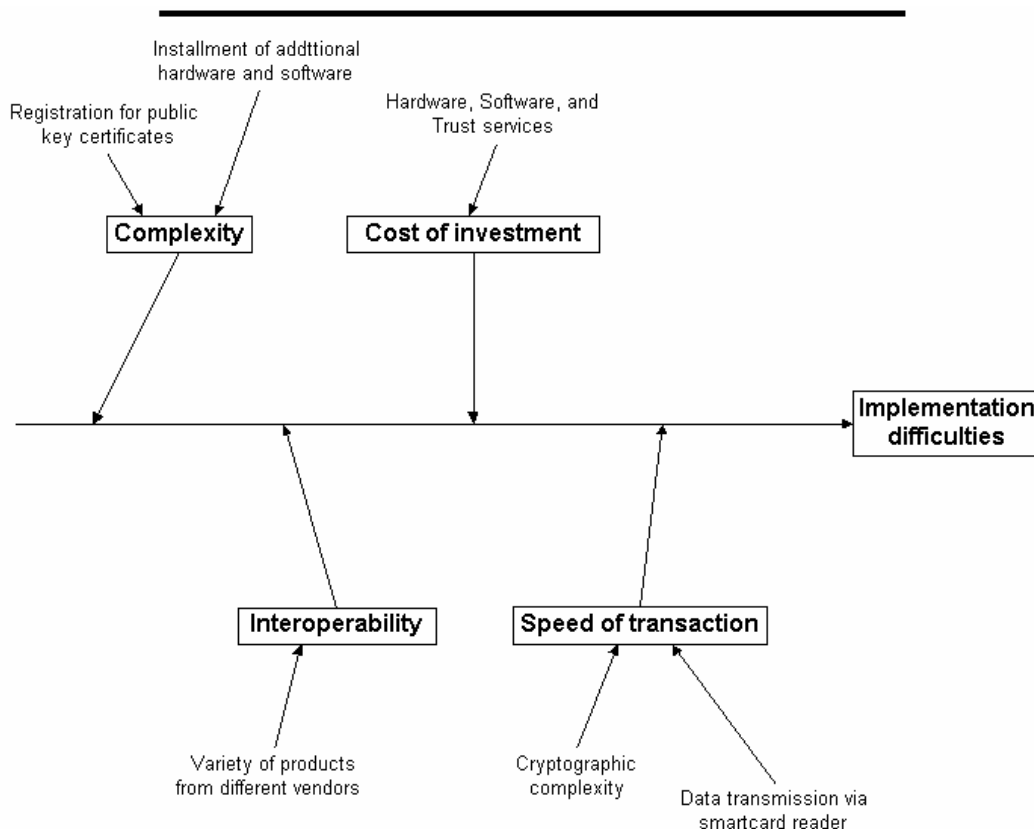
Installment of addttional hardware and software

Registration for public key certificates

Hardware, Software, and Trust services

Complexity

Cost of investment

Implementation difficulties

Interoperability

Speed of transaction

Variety of products from different vendors

Cryptographic complexity

Data transmission via smartcard reader